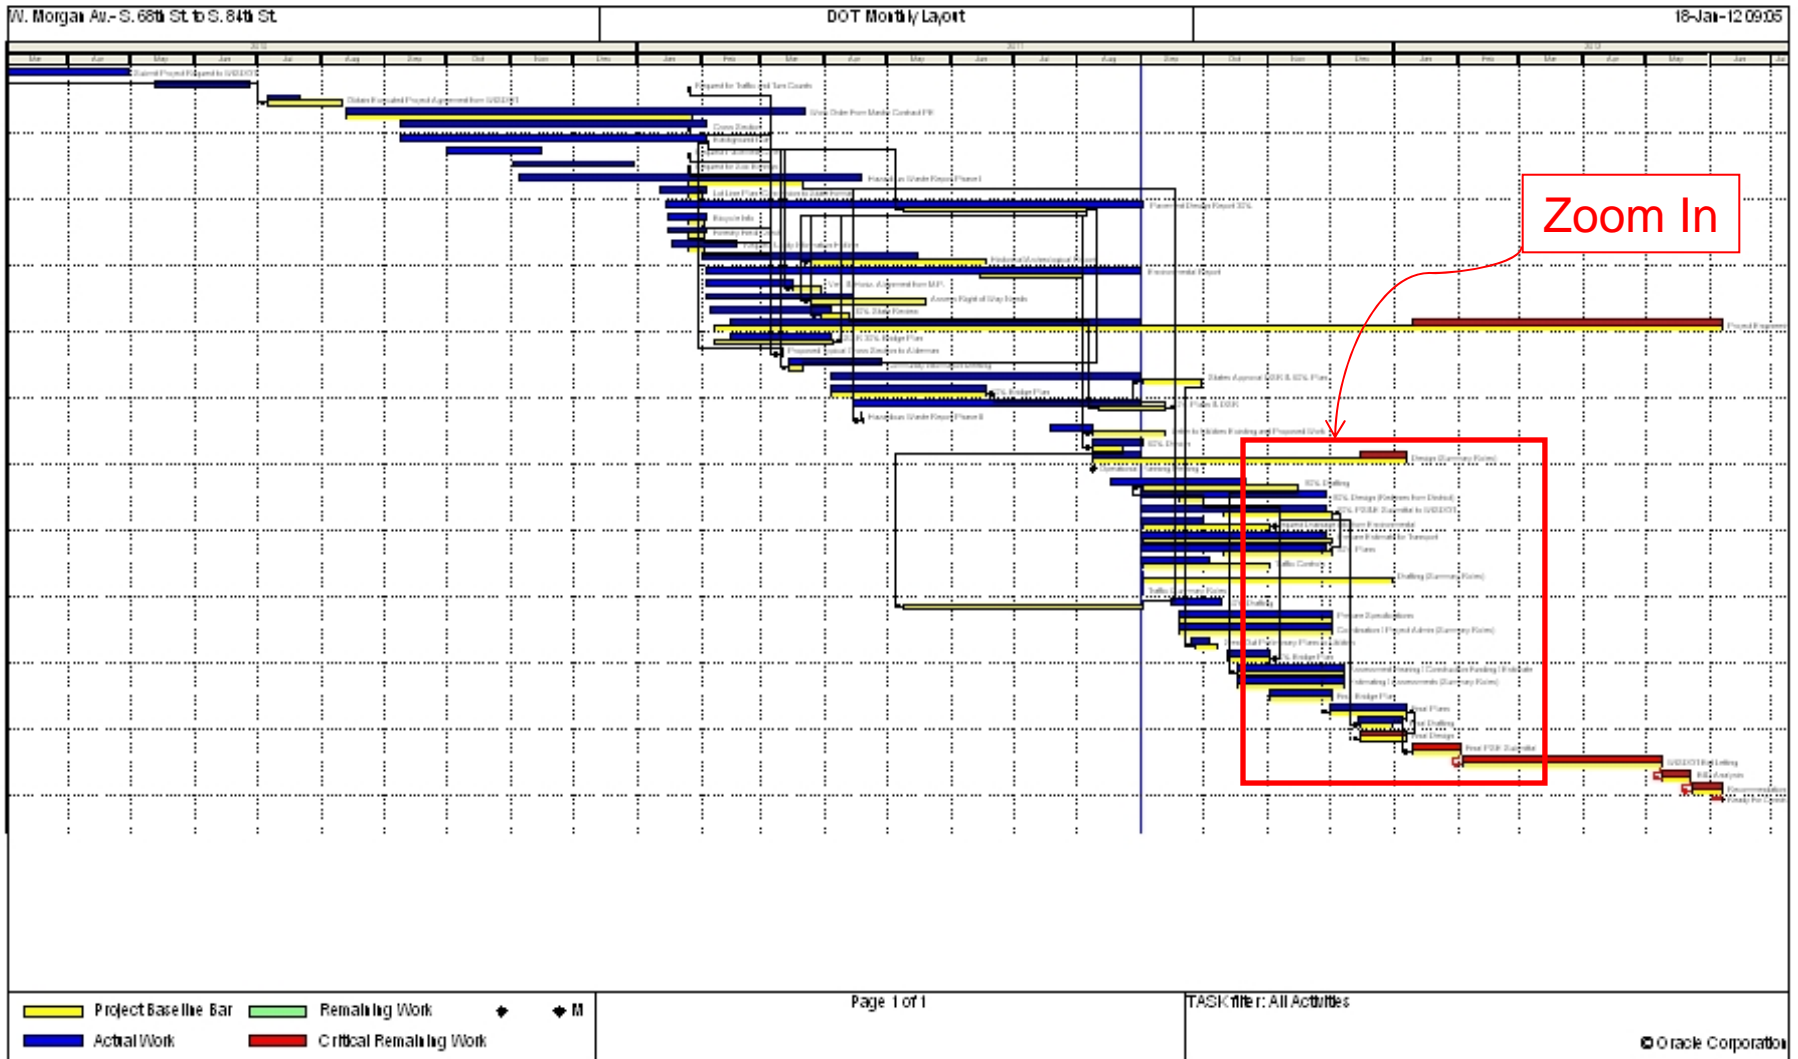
W. Morgan Av.- S. 68th St. to S. 84th St.

DOT Monthly Layout

18-Jan-12 09:05

Zoom In

Project Baseline Bar
Actual Work
Remaining Work
Critical Remaining Work
M

Page 1 of 1

TASK filter: All Activities

© Oracle Corporation